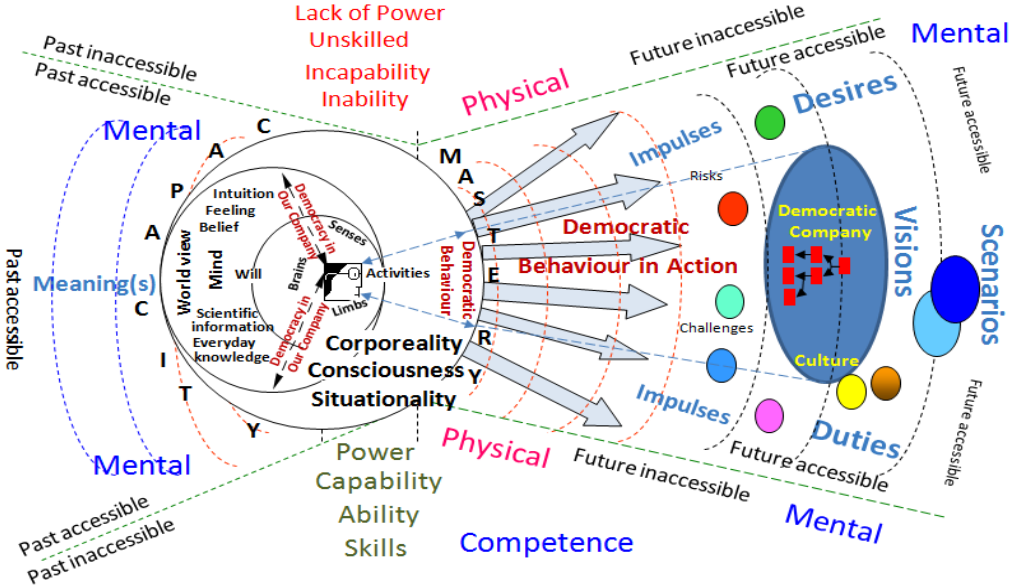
Lack of Power
Unskilled
Incapability
Inability

Past inaccessible
Past accessible

Mental

Physical

Future inaccessible
Future accessible

Mental

Future accessible

Desires

Impulses

Risks

C
A
P
A
C
I
T
Y

Intuition
Feeling
Belief

Democracy in Our Company

Senses

Mind

World view

Will

Brains

Activities

Limbs

Scientific information
Everyday knowledge

Democracy in Our Company

Democratic Behaviour

M
A
S
T
E
R
Y

Democratic Behaviour in Action

Democratic Company

Visions

Scenarios

Past accessible

Meaning(s)

Challenges

Culture

Corporeality
Consciousness
Situationality

Impulses

Duties

Future accessible

Mental

Physical

Future inaccessible

Future accessible

Power
Capability
Ability
Skills

Past accessible
Past inaccessible

Competence

Mental